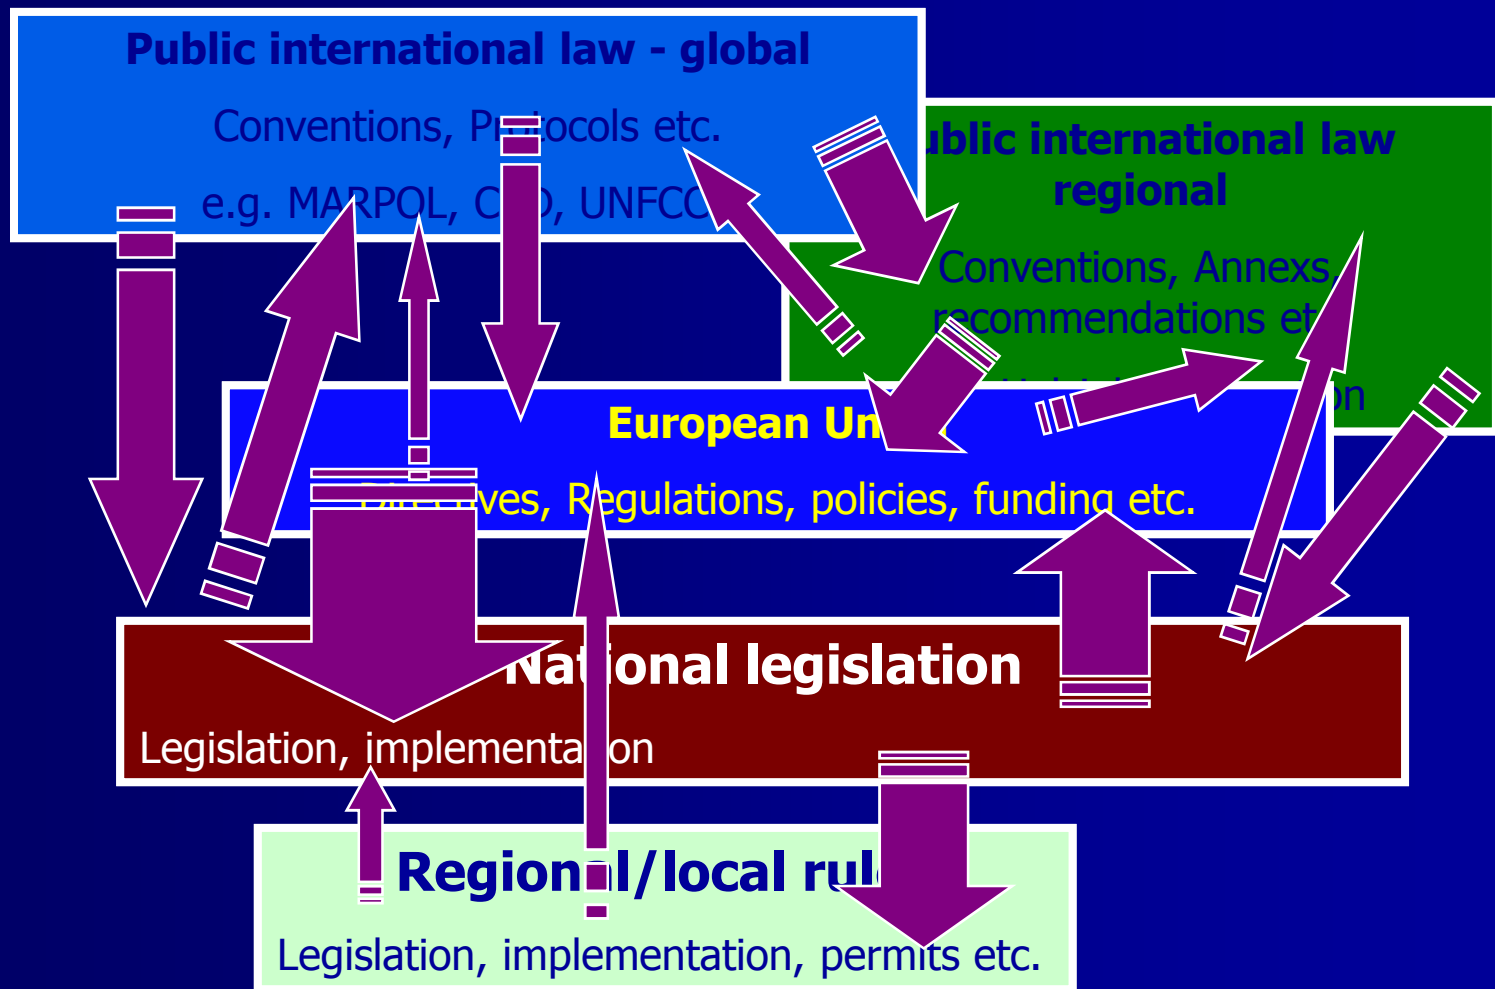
Public international law - global

Conventions, Pr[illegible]ocols etc.

e.g. MARPOL, C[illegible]D, UNFCC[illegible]

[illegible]blic international law regional

Conventions, Annexs, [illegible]ecommendations et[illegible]

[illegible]on

European Un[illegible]

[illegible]ves, Regulations, policies, funding etc.

Na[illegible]ional legislation

Legislation, implementa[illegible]on

Regiona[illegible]/local rul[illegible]

Legislation, implementation, permits etc.